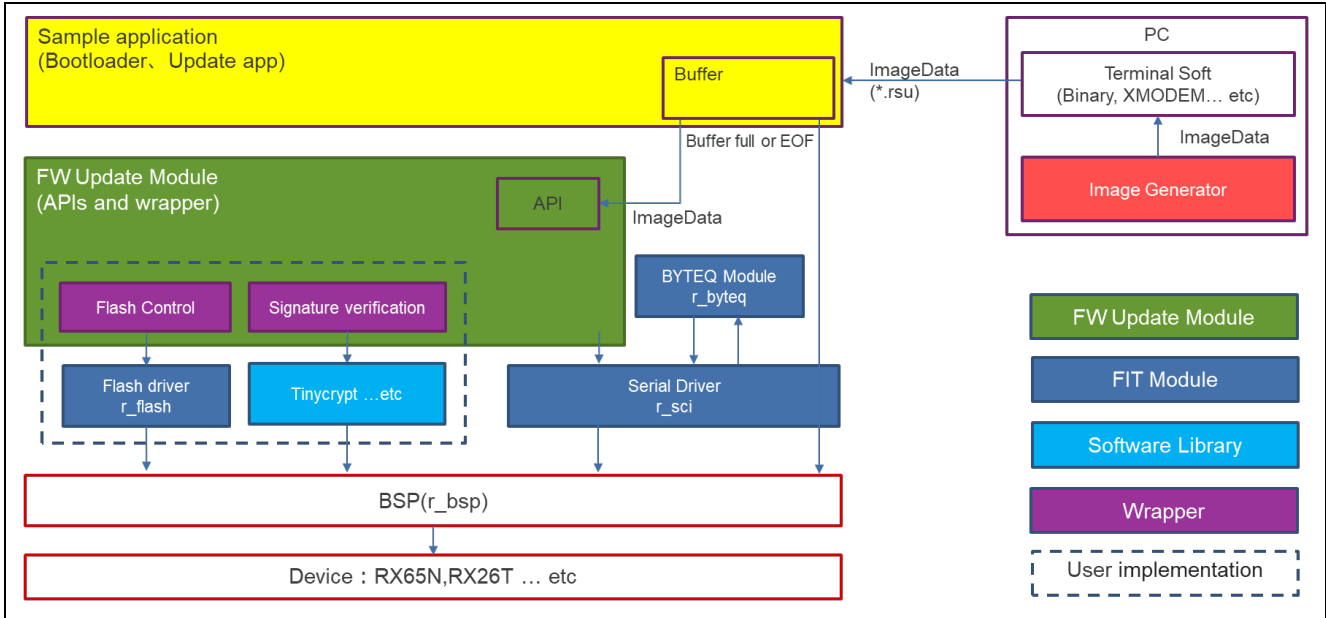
Sample application
(Bootloader、Update app)

Buffer

ImageData
(*.rsu)

PC

Terminal Soft
(Binary, XMODEM… etc)

ImageData

Image Generator

Buffer full or EOF

FW Update Module
(APIs and wrapper)

API

ImageData

BYTEQ Module
r_byteq

Flash Control

Signature verification

Flash driver
r_flash

Tinycrypt …etc

Serial Driver
r_sci

BSP(r_bsp)

Device：RX65N,RX26T … etc

FW Update Module

FIT Module

Software Library

Wrapper

User implementation